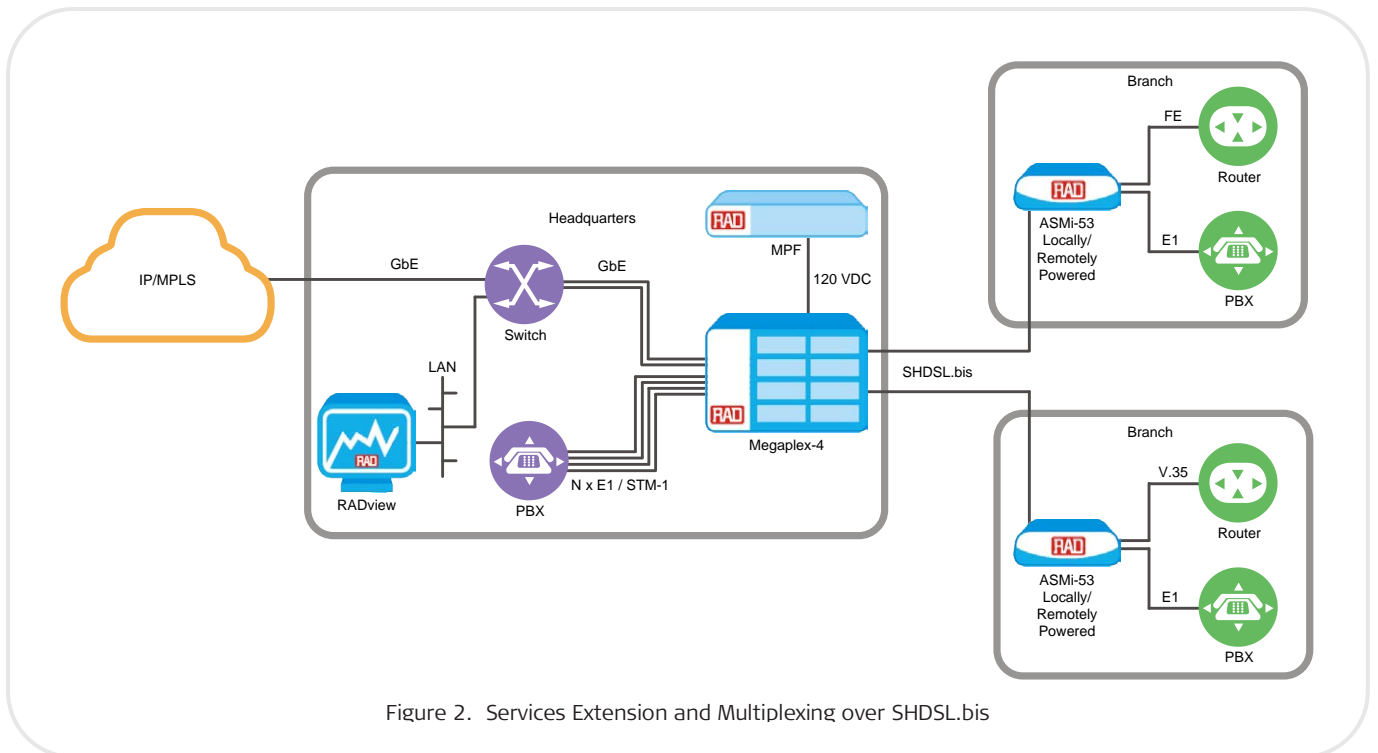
IP/MPLS

Headquarters

GbE

GbE

Switch

LAN

RAD

RADview

PBX

N x E1 / STM-1

RAD

MPF

120 VDC

RAD

Megaplex-4

SHDSL.bis

Branch

FE

Router

RAD

ASMi-53 Locally/ Remotely Powered

E1

PBX

Branch

V.35

Router

RAD

ASMi-53 Locally/ Remotely Powered

E1

PBX

Figure 2. Services Extension and Multiplexing over SHDSL.bis